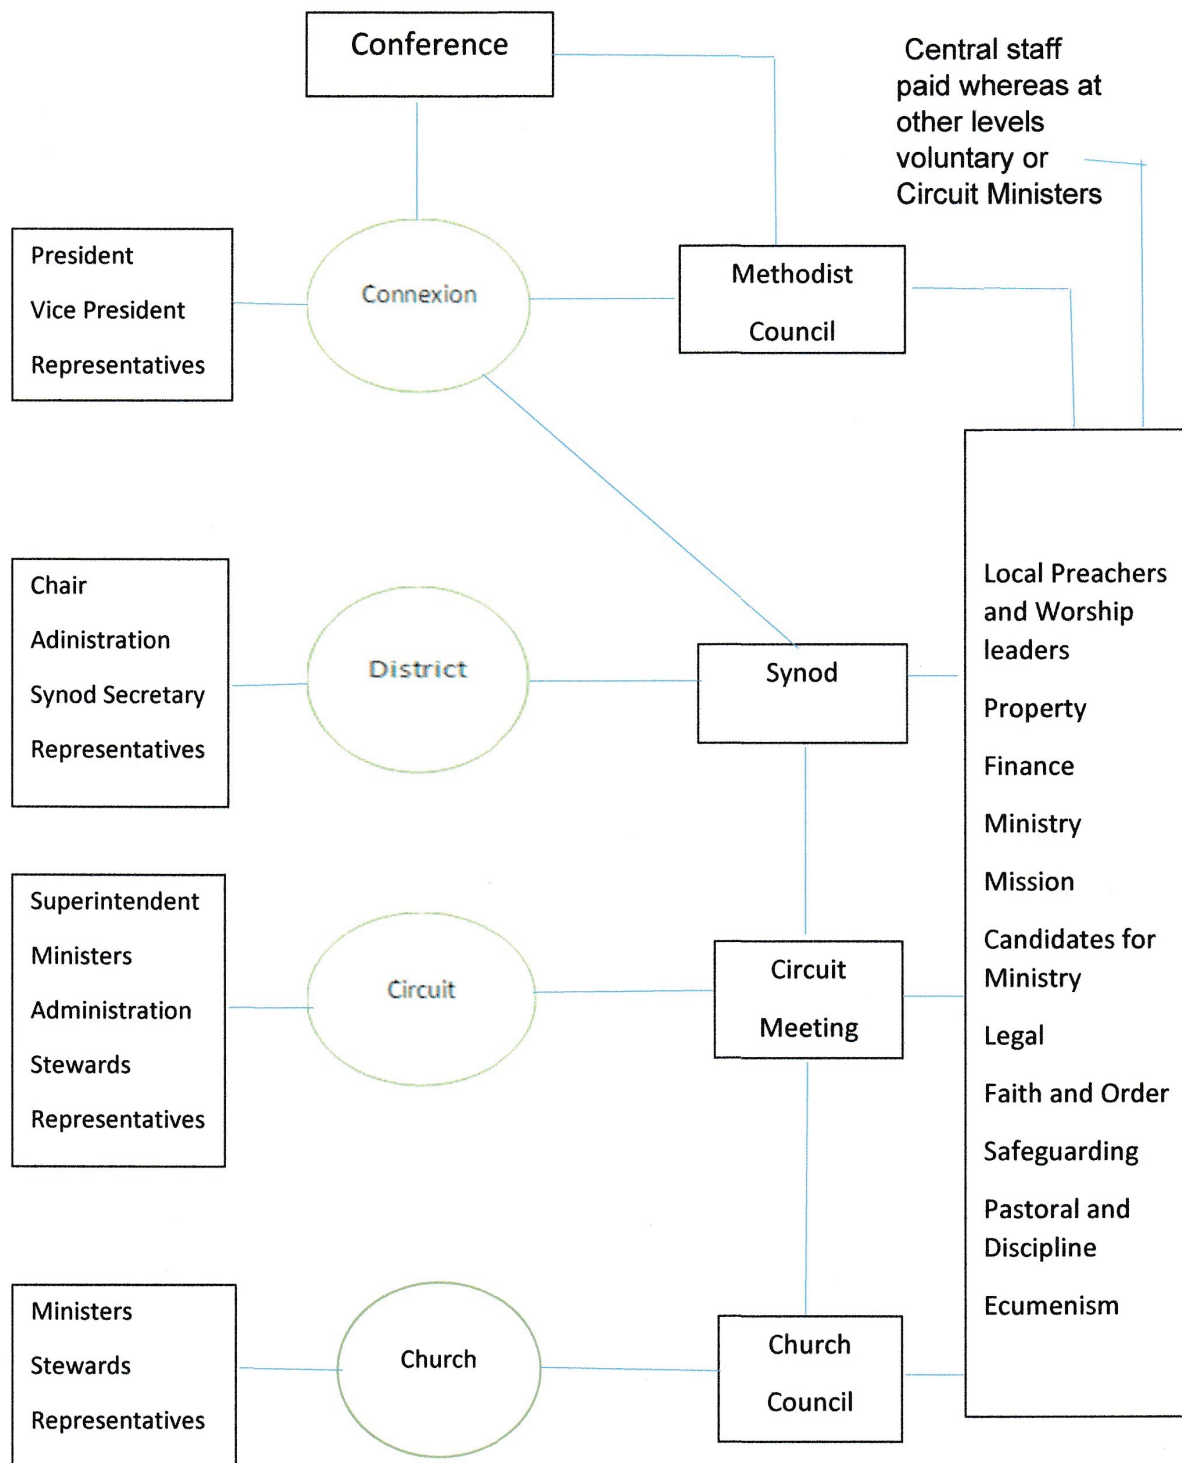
Conference

Central staff paid whereas at other levels voluntary or Circuit Ministers

President

Vice President

Representatives

Connexion

Methodist Council

Chair

Adinistration

Synod Secretary

Representatives

District

Synod

Local Preachers and Worship leaders

Property

Finance

Ministry

Mission

Candidates for Ministry

Legal

Faith and Order

Safeguarding

Pastoral and Discipline

Ecumenism

Superintendent

Ministers

Administration

Stewards

Representatives

Circuit

Circuit Meeting

Ministers

Stewards

Representatives

Church

Church Council